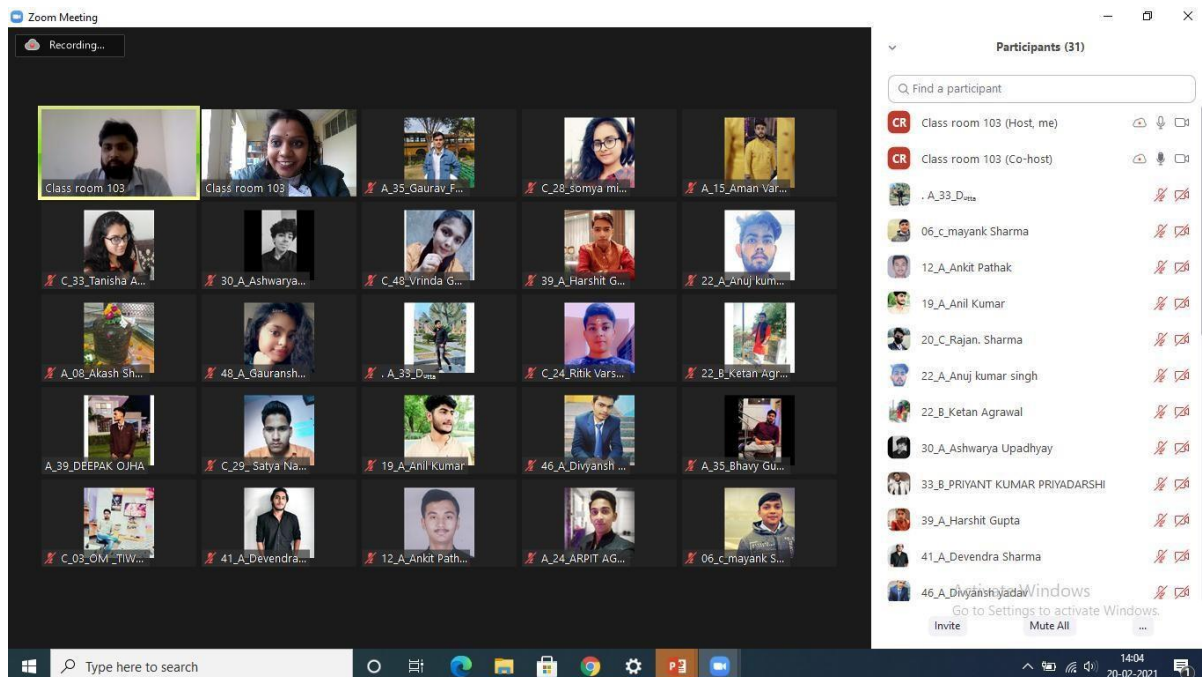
Zoom Meeting

Recording...

Class room 103
Class room 103
A_35_Gaurav_F...
C_28_somya mi...
A_15_Aman Var...
C_33_Tanisha A...
30_A_Ashwarya...
C_48_Vrinda G...
39_A_Harshit G...
22_A_Anuj kum...
A_08_Akash Sh...
48_A_Gauransh...
. A_33_D...
C_24_Ritik Vars...
22_B_Ketan Agr...
A_39_DEEPAK OJHA
C_29_ Satya Na...
19_A_Anil Kumar
46_A_Divyansh ...
A_35_Bhavy Gu...
C_03_OM _TIW...
41_A_Devendra...
12_A_Ankit Path...
A_24_ARPIT AG...
06_c_mayank S...

Participants (31)

Find a participant

CR Class room 103 (Host, me)
CR Class room 103 (Co-host)
. A_33_D...
06_c_mayank Sharma
12_A_Ankit Pathak
19_A_Anil Kumar
20_C_Rajan. Sharma
22_A_Anuj kumar singh
22_B_Ketan Agrawal
30_A_Ashwarya Upadhyay
33_B_PRIYANT KUMAR PRIYADARSHI
39_A_Harshit Gupta
41_A_Devendra Sharma
46_A_Divyansh yadav

Activate Windows
Go to Settings to activate Windows.

Invite
Mute All
...

Type here to search

14:04
20-02-2021